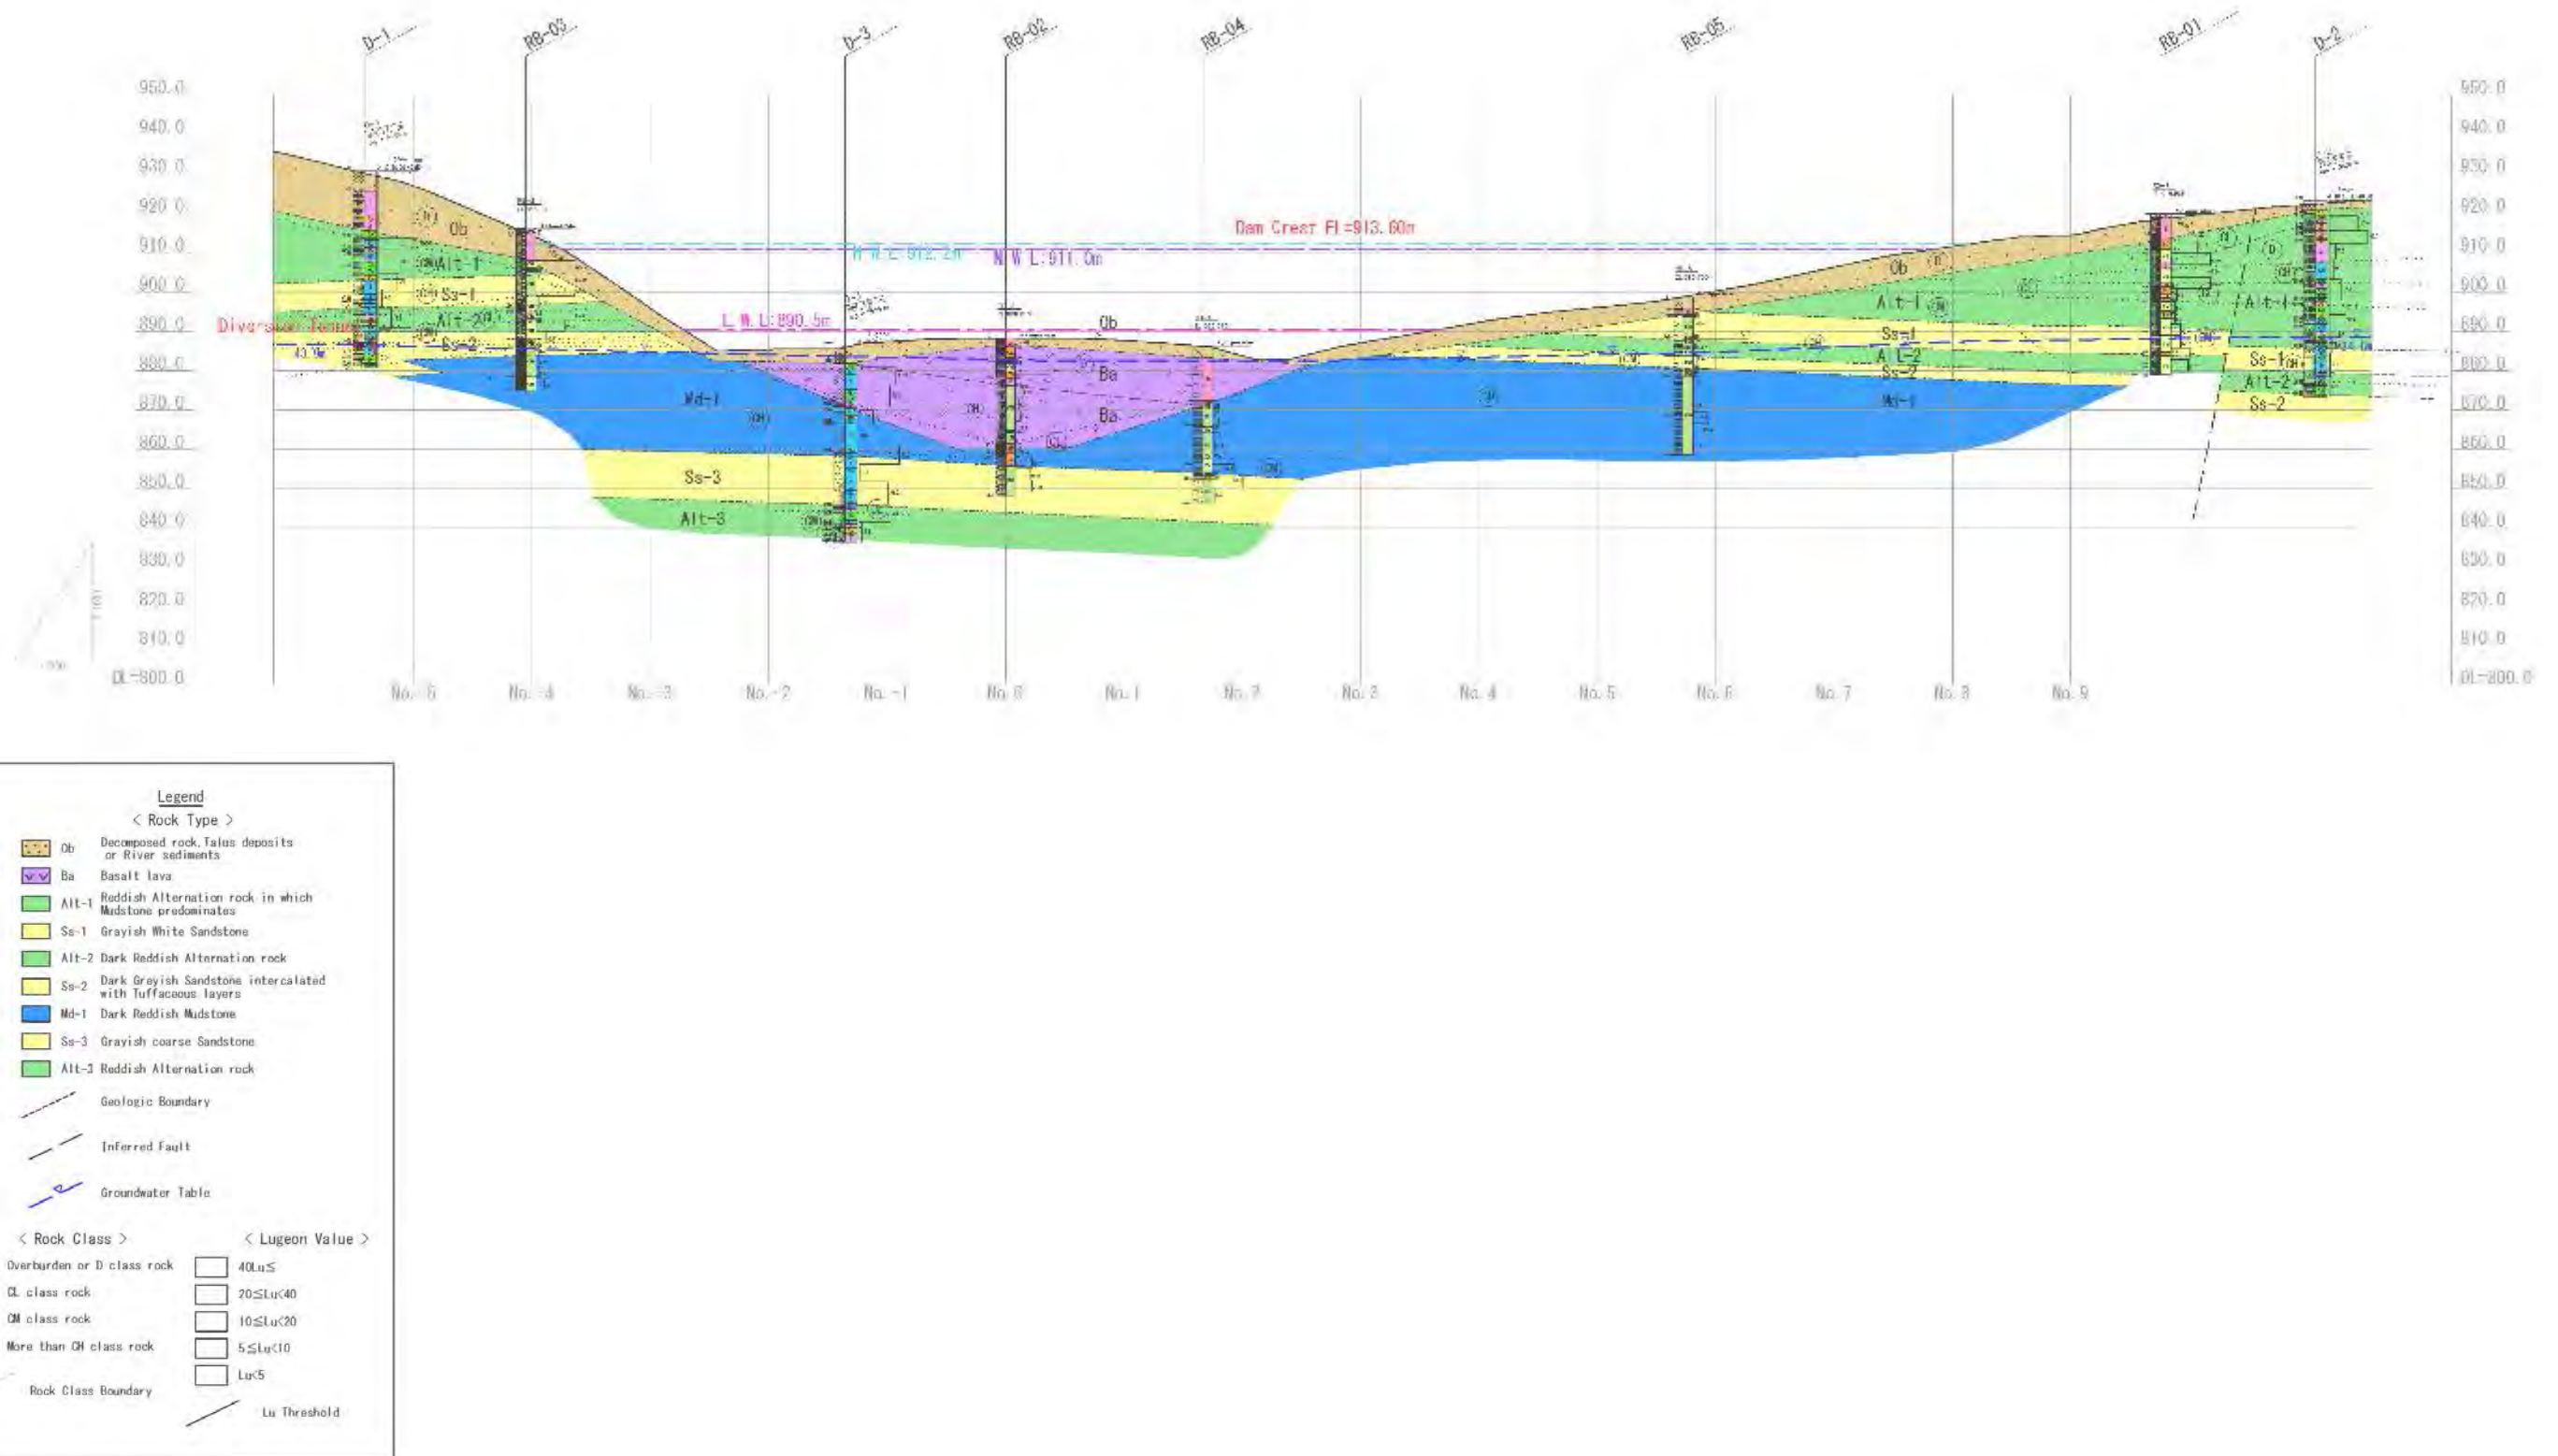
D-1 RB-03 D-3 RB-02 RB-04 RB-05 RB-01 D-2

950.0
940.0
930.0
920.0
910.0
900.0
890.0
880.0
870.0
860.0
850.0
840.0
830.0
820.0
810.0
DL=800.0

Dam Crest El=913.60m
H.W.L.912.2m
N.W.L.911.0m
L.W.L.890.5m
Diversion Tunnel

Ob
Alt-1
Ss-1
Alt-2
Ss-2
Md-1
Ba
Ba
Ss-3
Alt-3
Ob
Ob
Alt-1
Ss-1
Alt-2
Ss-2
Md-1
Alt-1
Ss-1
Alt-2
Ss-2

No.-5 No.-4 No.-3 No.-2 No.-1 No.0 No.1 No.2 No.3 No.4 No.5 No.6 No.7 No.8 No.9

Legend
< Rock Type >
Ob Decomposed rock, Talus deposits or River sediments
Ba Basalt lava
Alt-1 Reddish Alternation rock in which Mudstone predominates
Ss-1 Grayish White Sandstone
Alt-2 Dark Reddish Alternation rock
Ss-2 Dark Greyish Sandstone intercalated with Tuffaceous layers
Md-1 Dark Reddish Mudstone
Ss-3 Grayish coarse Sandstone
Alt-3 Reddish Alternation rock
Geologic Boundary
Inferred Fault
Groundwater Table

< Rock Class >
Overburden or D class rock
CL class rock
CM class rock
More than CH class rock
Rock Class Boundary

< Lugeon Value >
40Lu≤
20≤Lu<40
10≤Lu<20
5≤Lu<10
Lu<5
Lu Threshold